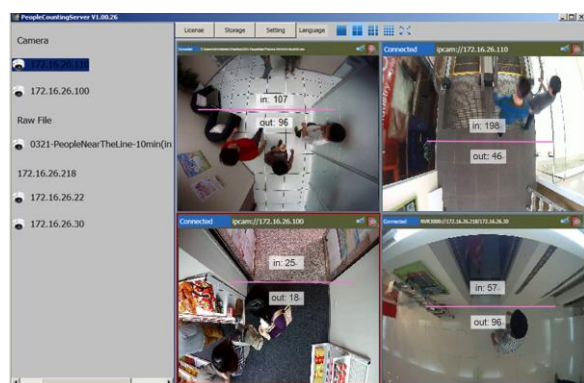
PeopleCountingServer V1.00.26

Camera

172.16.26.110

172.16.26.100

Raw File

0321-PeopleNearTheLine-10min(In

172.16.26.218

172.16.26.22

172.16.26.30

License

Storage

Setting

Language

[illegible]

in: 107

out: 96

Connected

ipcam://172.16.26.110

in: 198

out: 46

Connected

ipcam://172.16.26.100

in: 25

out: 18

Connected

NVR3000://172.16.26.218/172.16.26.30

in: 57

out: 96